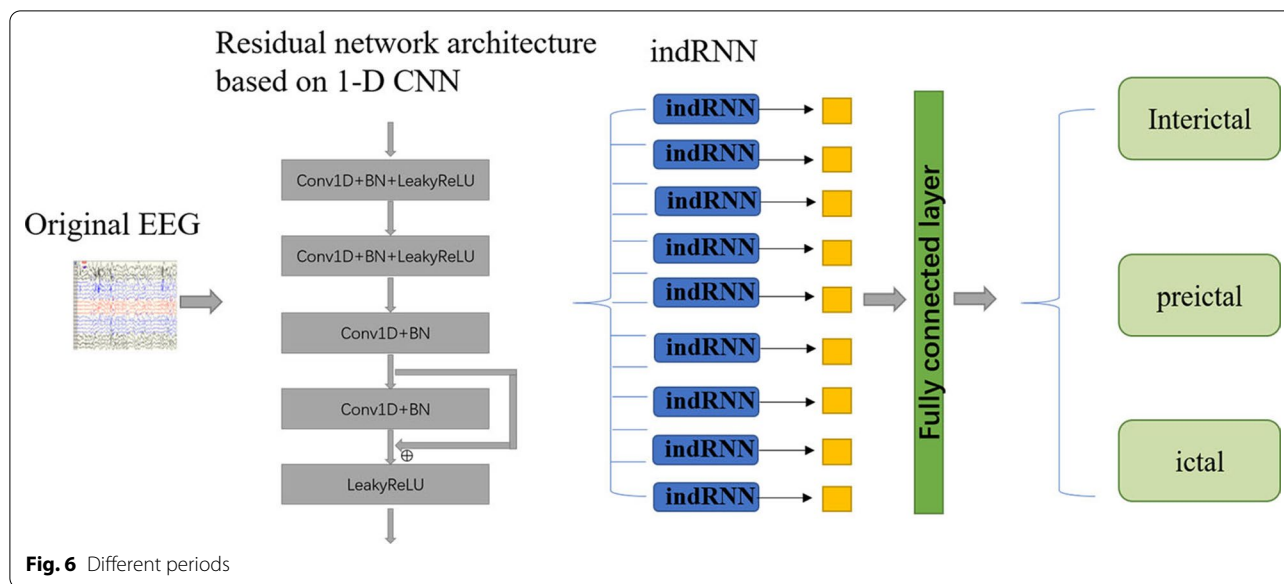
Residual network architecture based on 1-D CNN

indRNN

Original EEG

Conv1D+BN+LeakyReLU

Conv1D+BN+LeakyReLU

Conv1D+BN

Conv1D+BN

$\oplus$

LeakyReLU

indRNN
indRNN
indRNN
indRNN
indRNN
indRNN
indRNN
indRNN
indRNN

Fully connected layer

Interictal

preictal

ictal

**Fig. 6** Different periods